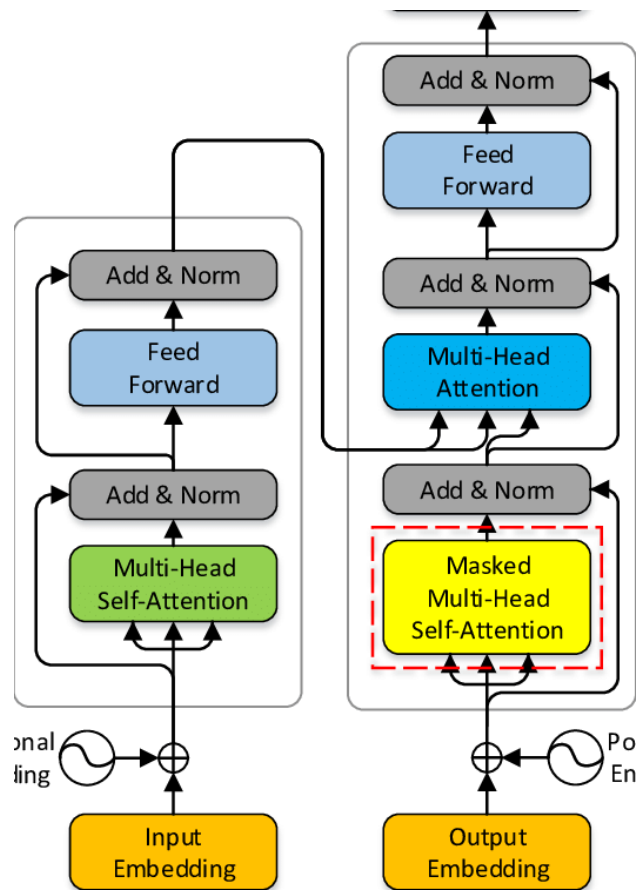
Add & Norm

Feed Forward

Add & Norm

Multi-Head Attention

Add & Norm

Masked Multi-Head Self-Attention

Add & Norm

Feed Forward

Add & Norm

Multi-Head Self-Attention

onal

ding

Po

En

Input Embedding

Output Embedding